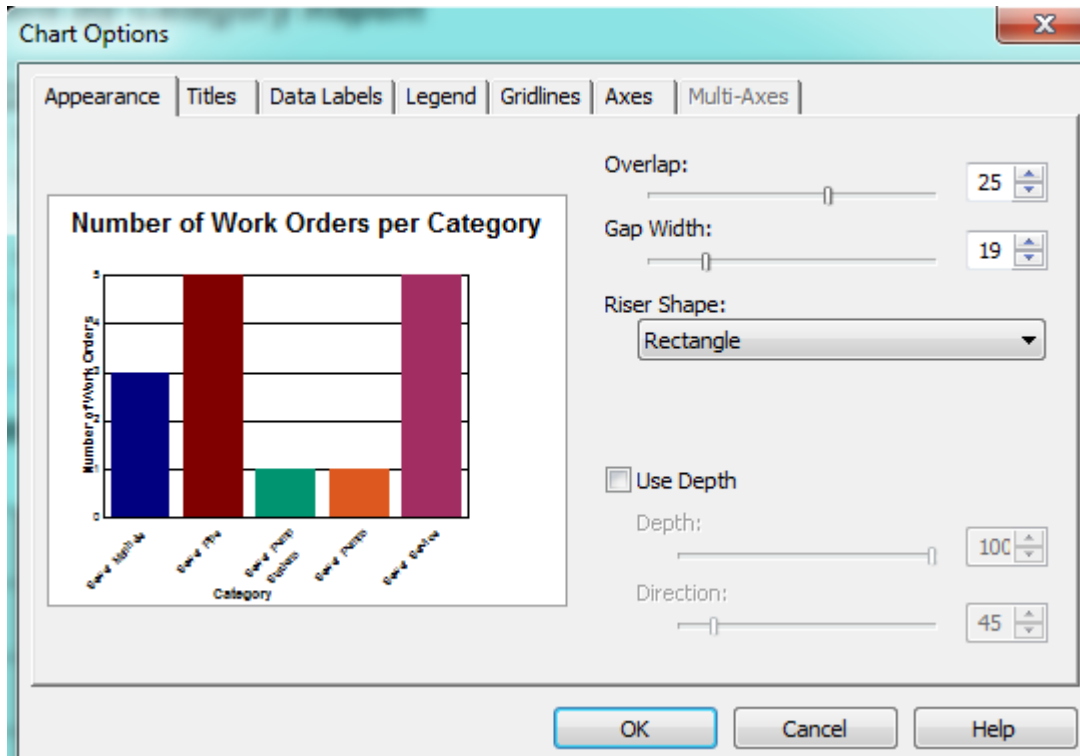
Chart Options

Appearance | Titles | Data Labels | Legend | Gridlines | Axes | Multi-Axes

Number of Work Orders per Category

5
4
3
2
1
0

Number of Work Orders

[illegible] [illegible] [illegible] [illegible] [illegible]

Category

Overlap:
25

Gap Width:
19

Riser Shape:
Rectangle

Use Depth

Depth:
100

Direction:
45

OK
Cancel
Help